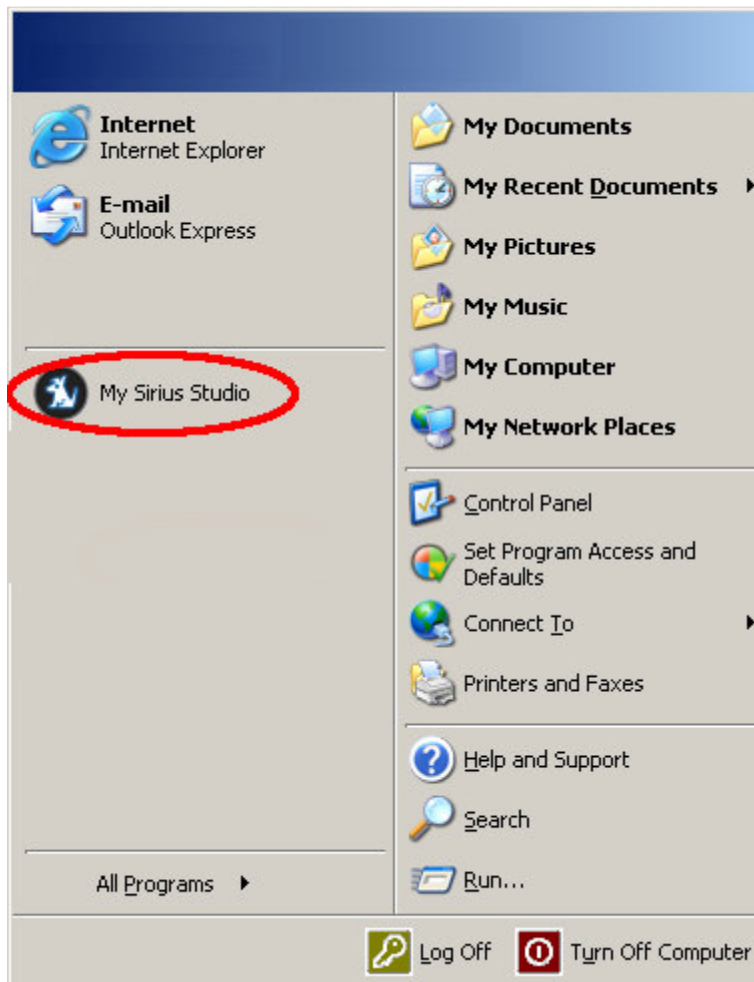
Internet
Internet Explorer

E-mail
Outlook Express

My Sirius Studio

All Programs

My Documents

My Recent Documents

My Pictures

My Music

My Computer

My Network Places

Control Panel

Set Program Access and Defaults

Connect To

Printers and Faxes

Help and Support

Search

Run...

Log Off

Turn Off Computer